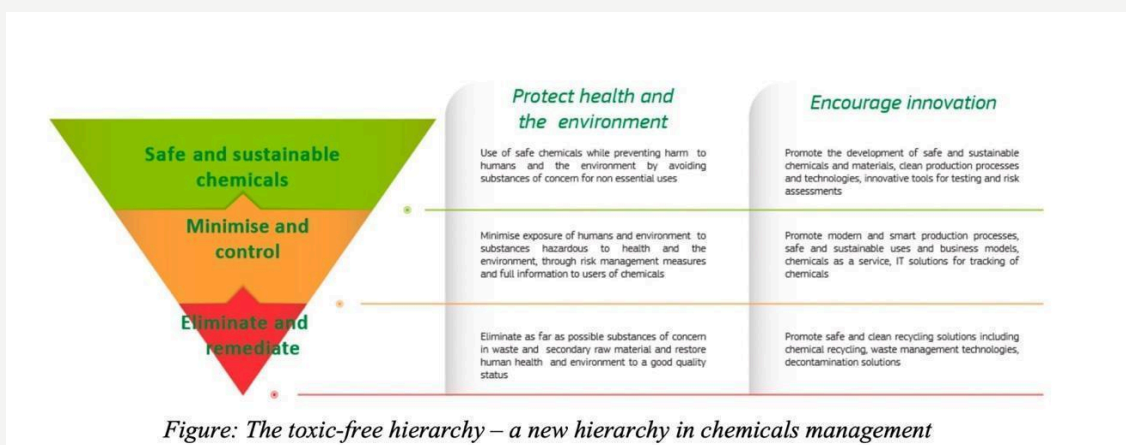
Safe and sustainable chemicals

Minimise and control

Eliminate and remediate

Protect health and the environment

Use of safe chemicals while preventing harm to humans and the environment by avoiding substances of concern for non essential uses

Minimise exposure of humans and environment to substances hazardous to health and the environment, through risk management measures and full information to users of chemicals

Eliminate as far as possible substances of concern in waste and secondary raw material and restore human health and environment to a good quality status

Encourage innovation

Promote the development of safe and sustainable chemicals and materials, clean production processes and technologies, innovative tools for testing and risk assessments

Promote modern and smart production processes, safe and sustainable uses and business models, chemicals as a service, IT solutions for tracking of chemicals

Promote safe and clean recycling solutions including chemical recycling, waste management technologies, decontamination solutions

Figure: The toxic-free hierarchy – a new hierarchy in chemicals management